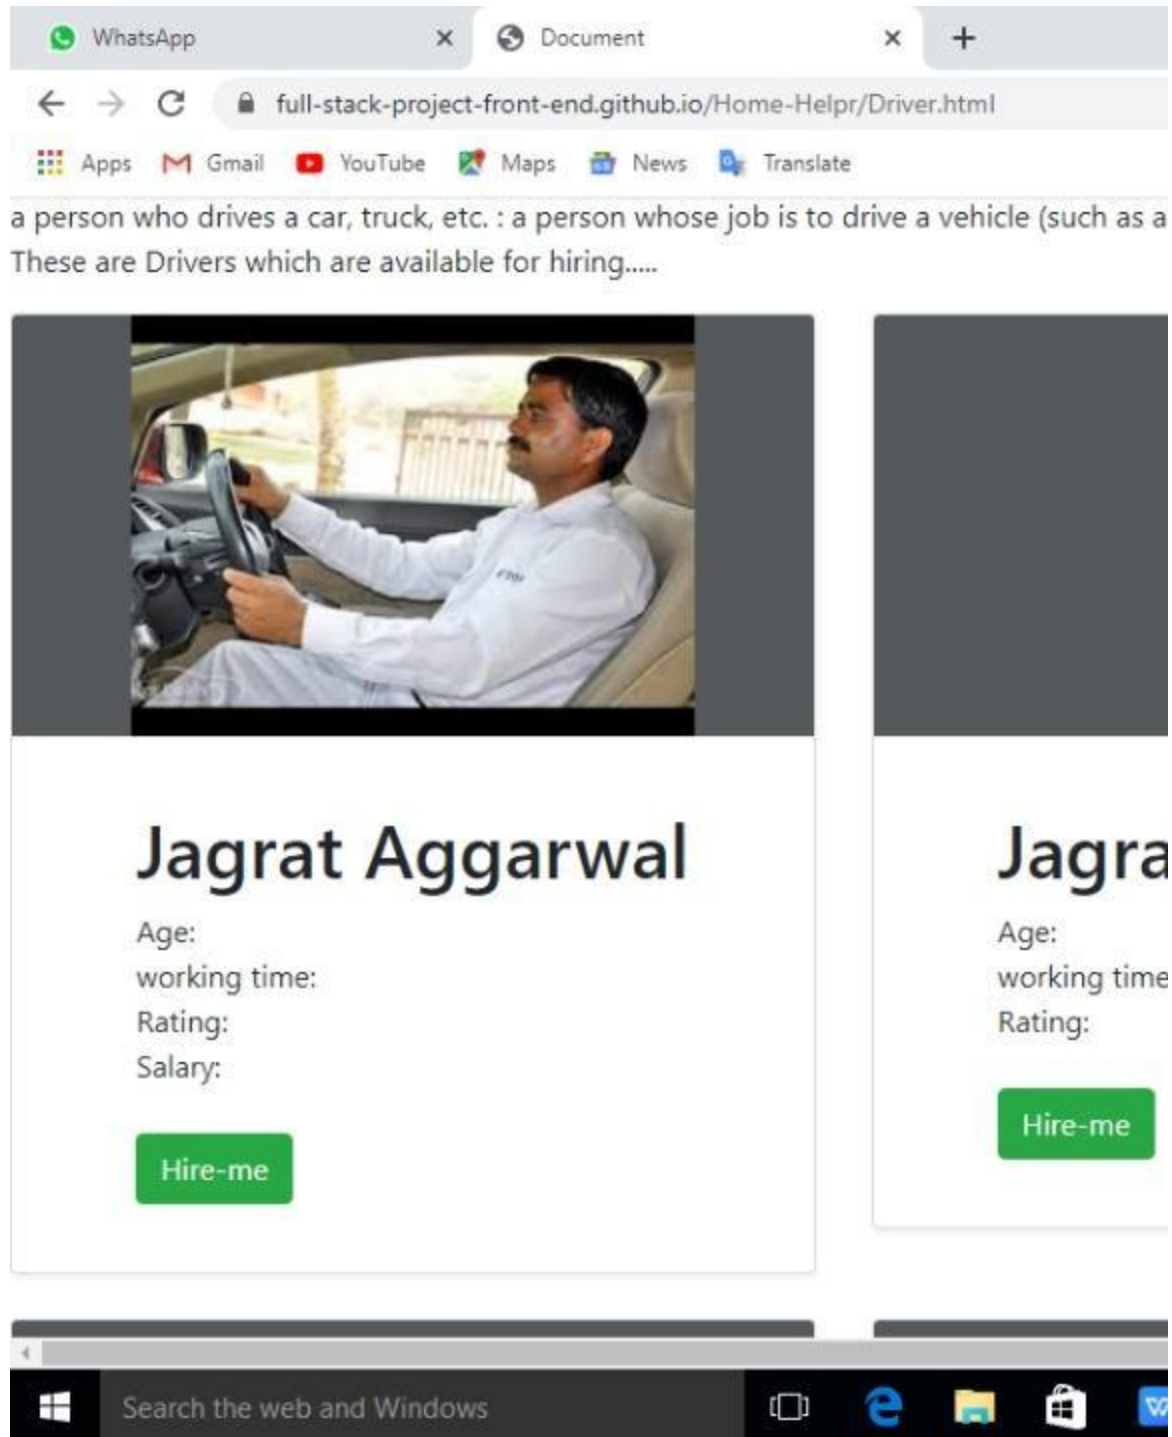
WhatsApp ×
Document ×
+

full-stack-project-front-end.github.io/Home-Helpr/Driver.html

Apps Gmail YouTube Maps News Translate

a person who drives a car, truck, etc. : a person whose job is to drive a vehicle (such as a
These are Drivers which are available for hiring.....

Jagrat Aggarwal
Age:
working time:
Rating:
Salary:
Hire-me

Jagra
Age:
working time
Rating:
Hire-me

Search the web and Windows